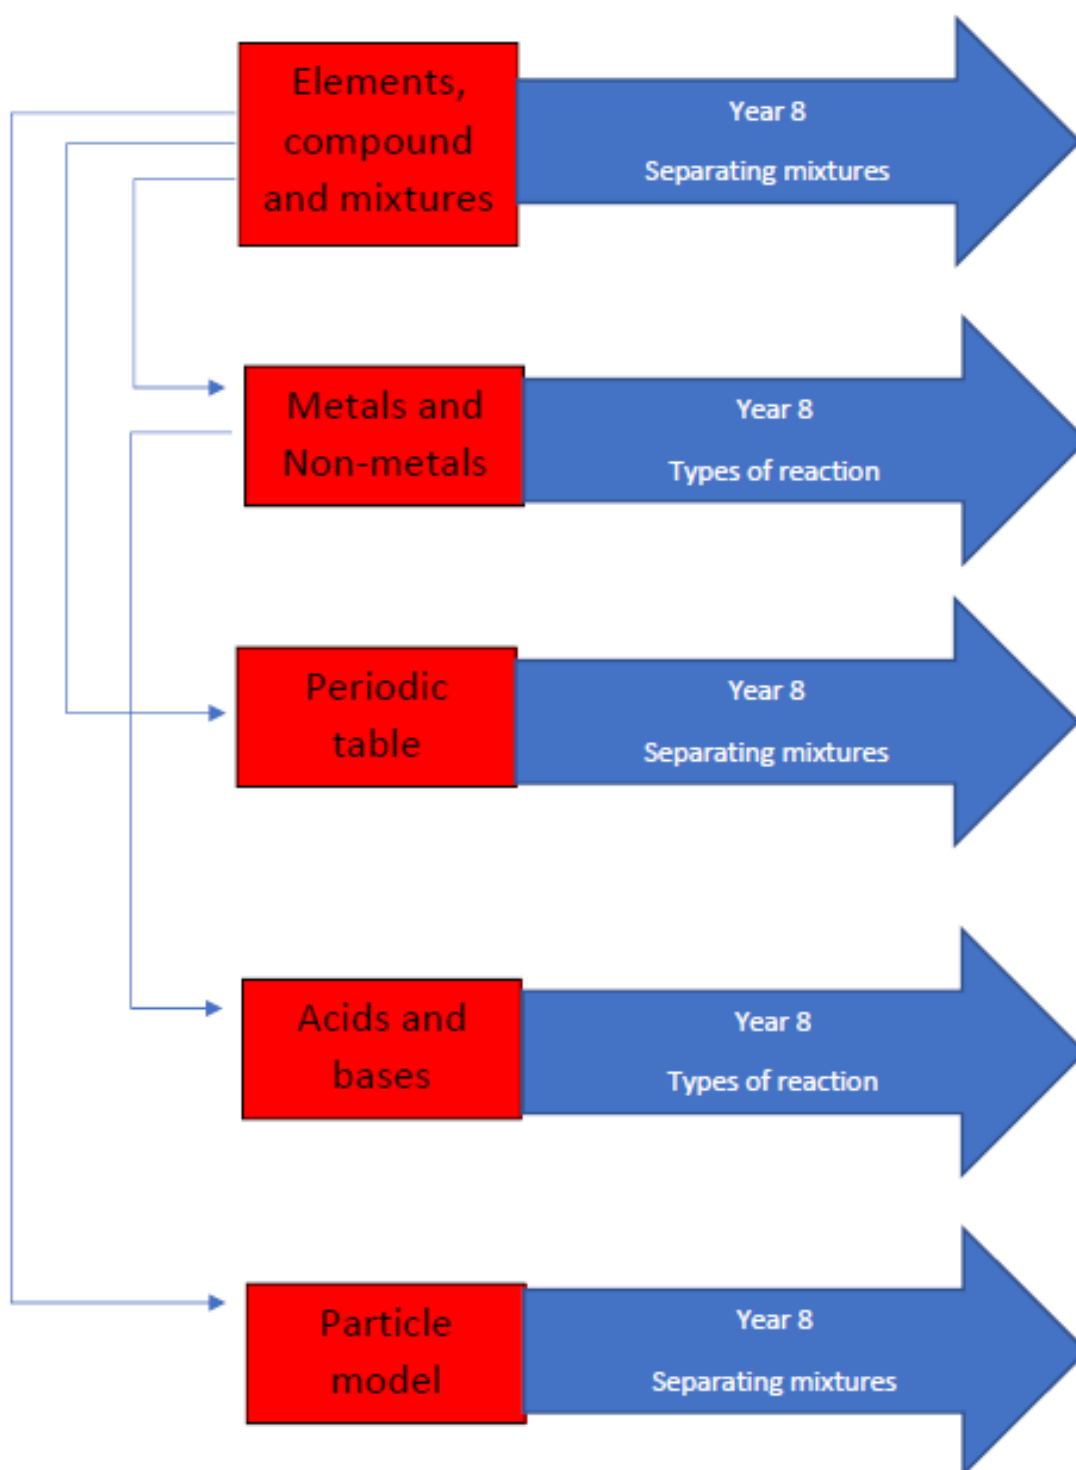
Elements, compound and mixtures

Year 8

Separating mixtures

Metals and Non-metals

Year 8

Types of reaction

Periodic table

Year 8

Separating mixtures

Acids and bases

Year 8

Types of reaction

Particle model

Year 8

Separating mixtures